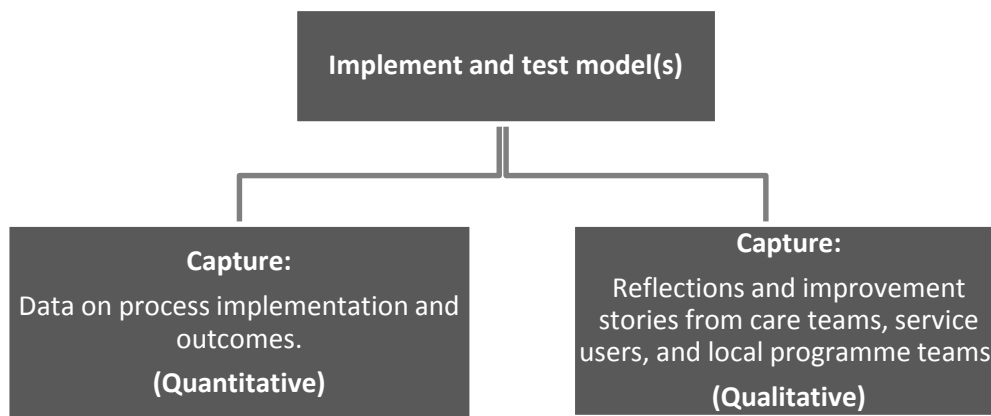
Implement and test model(s)

Capture:

Data on process implementation and outcomes.

(Quantitative)

Capture:

Reflections and improvement stories from care teams, service users, and local programme teams

(Qualitative)